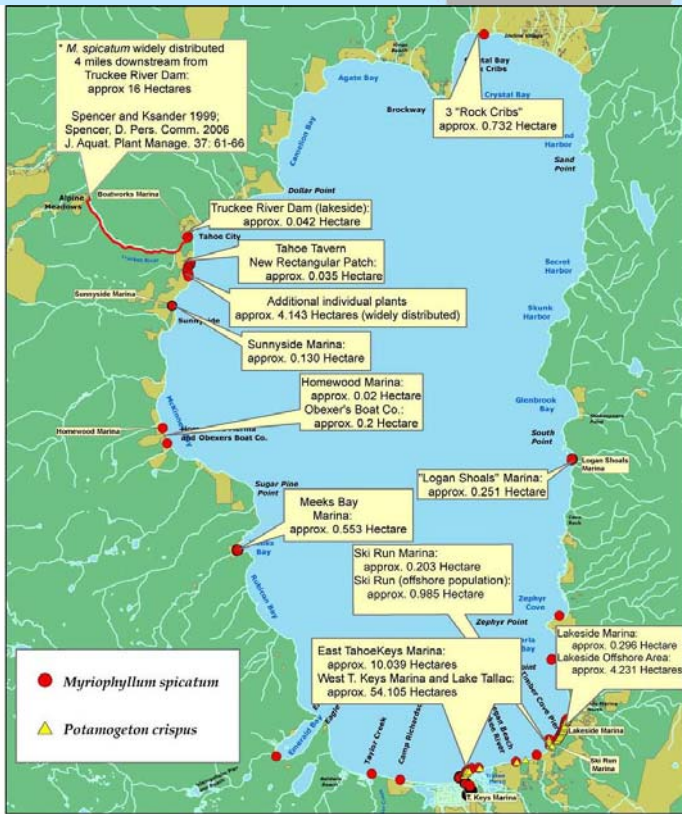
* M. spicatum widely distributed 4 miles downstream from Truckee River Dam: approx 16 Hectares

Spencer and Ksander 1999; Spencer, D. Pers. Comm. 2006 J. Aquat. Plant Manage. 37: 61-66

Crystal Bay Rock Cribs

Agate Bay

Crystal Bay

Brockway

3 "Rock Cribs" approx. 0.732 Hectare

Carnelian Bay

Sand Harbor

Sand Point

Dollar Point

Alpine Meadows

Boatworks Marina

Truckee River Dam (lakeside): approx. 0.042 Hectare

Tahoe City

Truckee River

Tahoe Tavern New Rectangular Patch: approx. 0.035 Hectare

Secret Harbor

Sunnyside Marina

Additional individual plants approx. 4.143 Hectares (widely distributed)

Sunnyside

Skunk Harbor

Sunnyside Marina: approx. 0.130 Hectare

Homewood Marina: approx. 0.02 Hectare

Obexer's Boat Co.: approx. 0.2 Hectare

Glenbrook Bay

McKinney Bay

Homewood Marina

Homewood Marina and Obexers Boat Co.

South Point

Logan Shoals Marina

"Logan Shoals" Marina: approx. 0.251 Hectare

Sugar Pine Point

Meeks Bay Marina: approx. 0.553 Hectare

Meeks Bay

Rubicon Bay

Ski Run Marina: approx. 0.203 Hectare

Ski Run (offshore population): approx. 0.985 Hectare

Zephyr Cove

Zephyr Point

Lakeside Marina: approx. 0.296 Hectare

Lakeside Offshore Area: approx. 4.231 Hectares

East TahoeKeys Marina: approx. 10.039 Hectares

West T. Keys Marina and Lake Tallac: approx. 54.105 Hectares

Myriophyllum spicatum

Potamogeton crispus

Emerald Bay

Eagle

Taylor Creek

Camp Richardson

Timber Cove Pier

Lakeside Marina

Ski Run Marina

T. Keys Marina